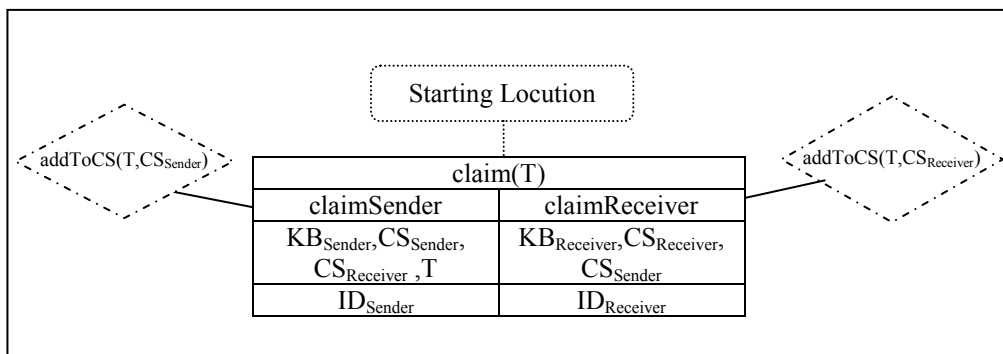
Starting Locution

addToCS(T,$CS_{Sender}$)

addToCS(T,$CS_{Receiver}$)

| claim(T) | |
|---|---|
| claimSender | claimReceiver |
| $KB_{Sender}$,$CS_{Sender}$, $CS_{Receiver}$ ,T | $KB_{Receiver}$,$CS_{Receiver}$, $CS_{Sender}$ |
| $ID_{Sender}$ | $ID_{Receiver}$ |